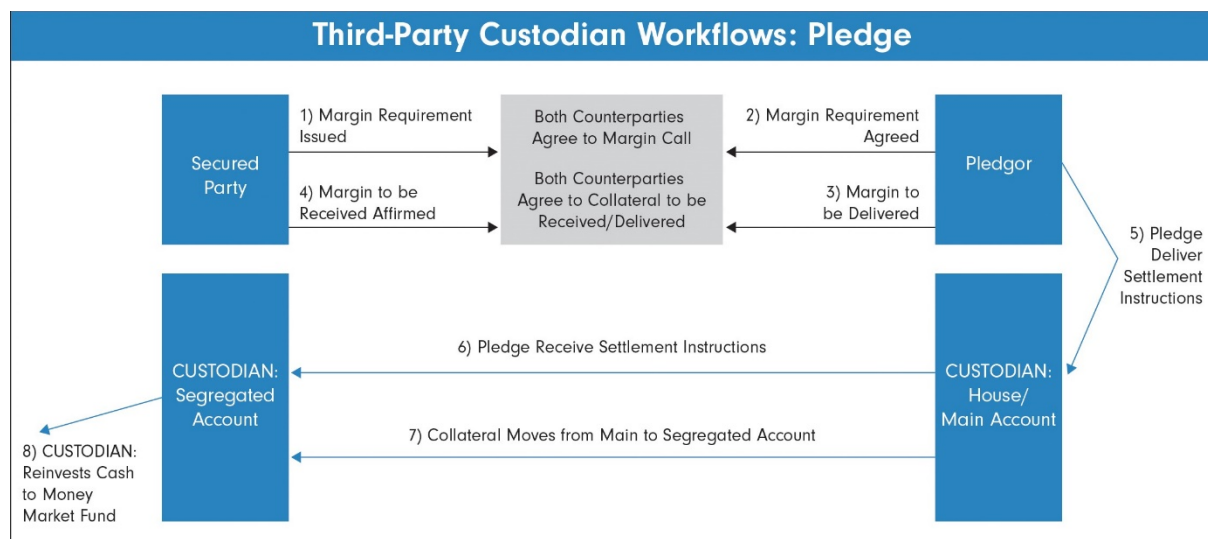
Third-Party Custodian Workflows: Pledge

Secured Party

1) Margin Requirement Issued

4) Margin to be Received Affirmed

Both Counterparties Agree to Margin Call

Both Counterparties Agree to Collateral to be Received/Delivered

2) Margin Requirement Agreed

3) Margin to be Delivered

Pledgor

5) Pledge Deliver Settlement Instructions

CUSTODIAN: Segregated Account

6) Pledge Receive Settlement Instructions

7) Collateral Moves from Main to Segregated Account

CUSTODIAN: House/ Main Account

8) CUSTODIAN: Reinvests Cash to Money Market Fund